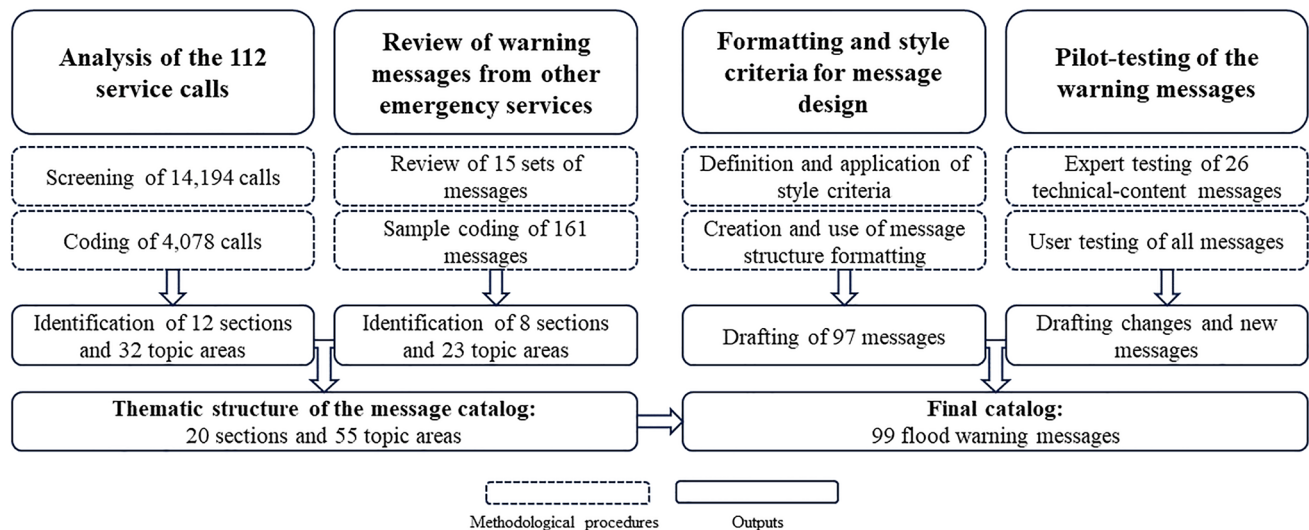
Analysis of the 112 service calls

Screening of 14,194 calls

Coding of 4,078 calls

Identification of 12 sections and 32 topic areas

Review of warning messages from other emergency services

Review of 15 sets of messages

Sample coding of 161 messages

Identification of 8 sections and 23 topic areas

Thematic structure of the message catalog:
20 sections and 55 topic areas

Formatting and style criteria for message design

Definition and application of style criteria

Creation and use of message structure formatting

Drafting of 97 messages

Pilot-testing of the warning messages

Expert testing of 26 technical-content messages

User testing of all messages

Drafting changes and new messages

Final catalog:
99 flood warning messages

Methodological procedures

Outputs